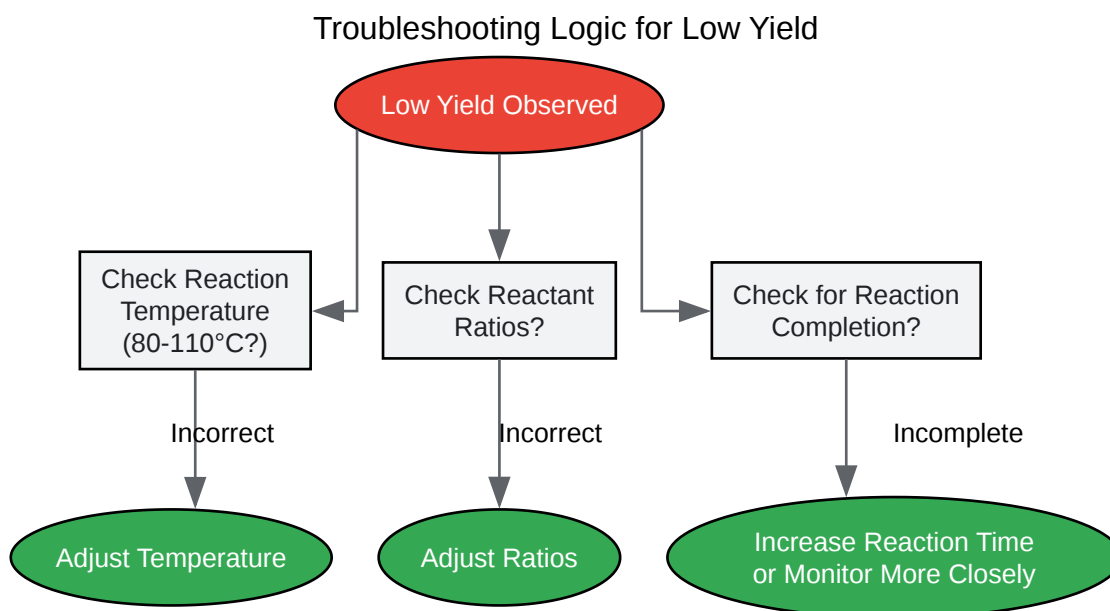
Troubleshooting Logic for Low Yield

Low Yield Observed

Check Reaction Temperature (80-110°C?)

Check Reactant Ratios?

Check for Reaction Completion?

Incorrect

Incorrect

Incomplete

Adjust Temperature

Adjust Ratios

Increase Reaction Time or Monitor More Closely